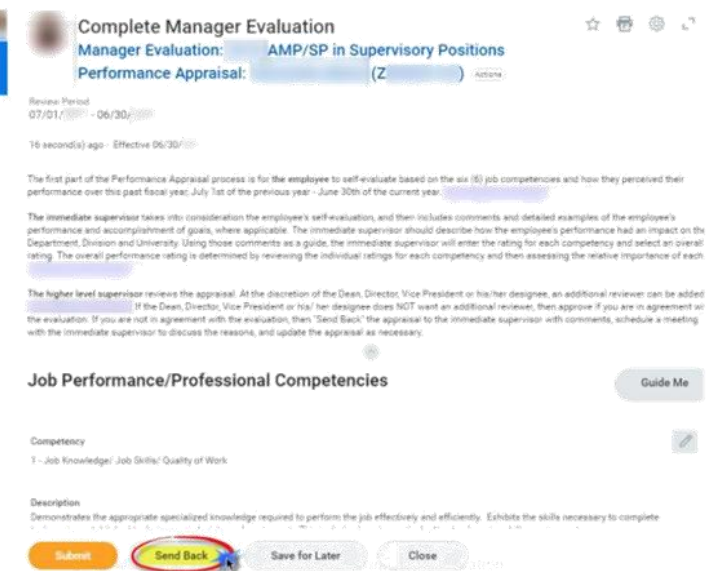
Complete Manager Evaluation
Manager Evaluation: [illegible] AMP/SP in Supervisory Positions
Performance Appraisal: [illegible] (Z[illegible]) Actions

Review Period
07/01/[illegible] - 06/30/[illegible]

16 second(s) ago - Effective 06/30/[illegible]

The first part of the Performance Appraisal process is for the employee to self-evaluate based on the six (6) job competencies and how they perceived their performance over this past fiscal year, July 1st of the previous year - June 30th of the current year. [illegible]

The immediate supervisor takes into consideration the employee's self-evaluation, and then includes comments and detailed examples of the employee's performance and accomplishment of goals, where applicable. The immediate supervisor should describe how the employee's performance had an impact on the Department, Division and University. Using those comments as a guide, the immediate supervisor will enter the rating for each competency and select an overall rating. The overall performance rating is determined by reviewing the individual ratings for each competency and then assessing the relative importance of each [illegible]

The higher level supervisor reviews the appraisal. At the discretion of the Dean, Director, Vice President or his/her designee, an additional reviewer can be added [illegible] If the Dean, Director, Vice President or his/ her designee does NOT want an additional reviewer, then approve if you are in agreement wi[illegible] the evaluation. If you are not in agreement with the evaluation, then "Send Back" the appraisal to the immediate supervisor with comments, schedule a meeting with the immediate supervisor to discuss the reasons, and update the appraisal as necessary.

Job Performance/Professional Competencies

Guide Me

Competency
1 - Job Knowledge/ Job Skills/ Quality of Work

Description
Demonstrates the appropriate specialized knowledge required to perform the job effectively and efficiently. Exhibits the skills necessary to complete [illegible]

Submit Send Back Save for Later Close